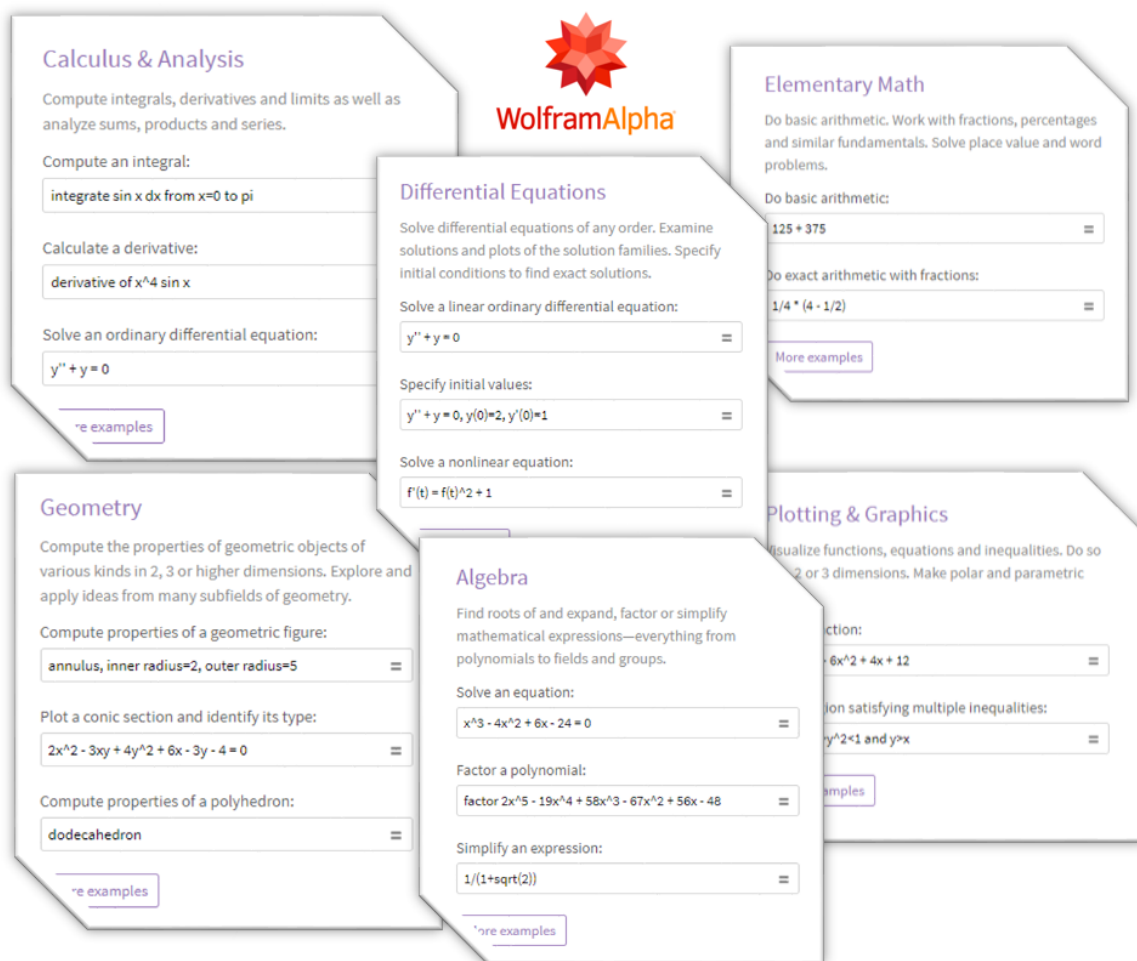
Calculus & Analysis

Compute integrals, derivatives and limits as well as analyze sums, products and series.

Compute an integral:

integrate sin x dx from x=0 to pi

Calculate a derivative:

derivative of x^4 sin x

Solve an ordinary differential equation:

y'' + y = 0

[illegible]re examples

WolframAlpha

Elementary Math

Do basic arithmetic. Work with fractions, percentages and similar fundamentals. Solve place value and word problems.

Do basic arithmetic:

125 + 375

Do exact arithmetic with fractions:

1/4 * (4 - 1/2)

More examples

Differential Equations

Solve differential equations of any order. Examine solutions and plots of the solution families. Specify initial conditions to find exact solutions.

Solve a linear ordinary differential equation:

y'' + y = 0

Specify initial values:

y'' + y = 0, y(0)=2, y'(0)=1

Solve a nonlinear equation:

f'(t) = f(t)^2 + 1

Geometry

Compute the properties of geometric objects of various kinds in 2, 3 or higher dimensions. Explore and apply ideas from many subfields of geometry.

Compute properties of a geometric figure:

annulus, inner radius=2, outer radius=5

Plot a conic section and identify its type:

2x^2 - 3xy + 4y^2 + 6x - 3y - 4 = 0

Compute properties of a polyhedron:

dodecahedron

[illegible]re examples

Plotting & Graphics

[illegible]isualize functions, equations and inequalities. Do so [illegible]2 or 3 dimensions. Make polar and parametric

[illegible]ction:

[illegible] 6x^2 + 4x + 12

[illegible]ion satisfying multiple inequalities:

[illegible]y^2<1 and y>x

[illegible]amples

Algebra

Find roots of and expand, factor or simplify mathematical expressions—everything from polynomials to fields and groups.

Solve an equation:

x^3 - 4x^2 + 6x - 24 = 0

Factor a polynomial:

factor 2x^5 - 19x^4 + 58x^3 - 67x^2 + 56x - 48

Simplify an expression:

1/(1+sqrt(2))

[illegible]ore examples